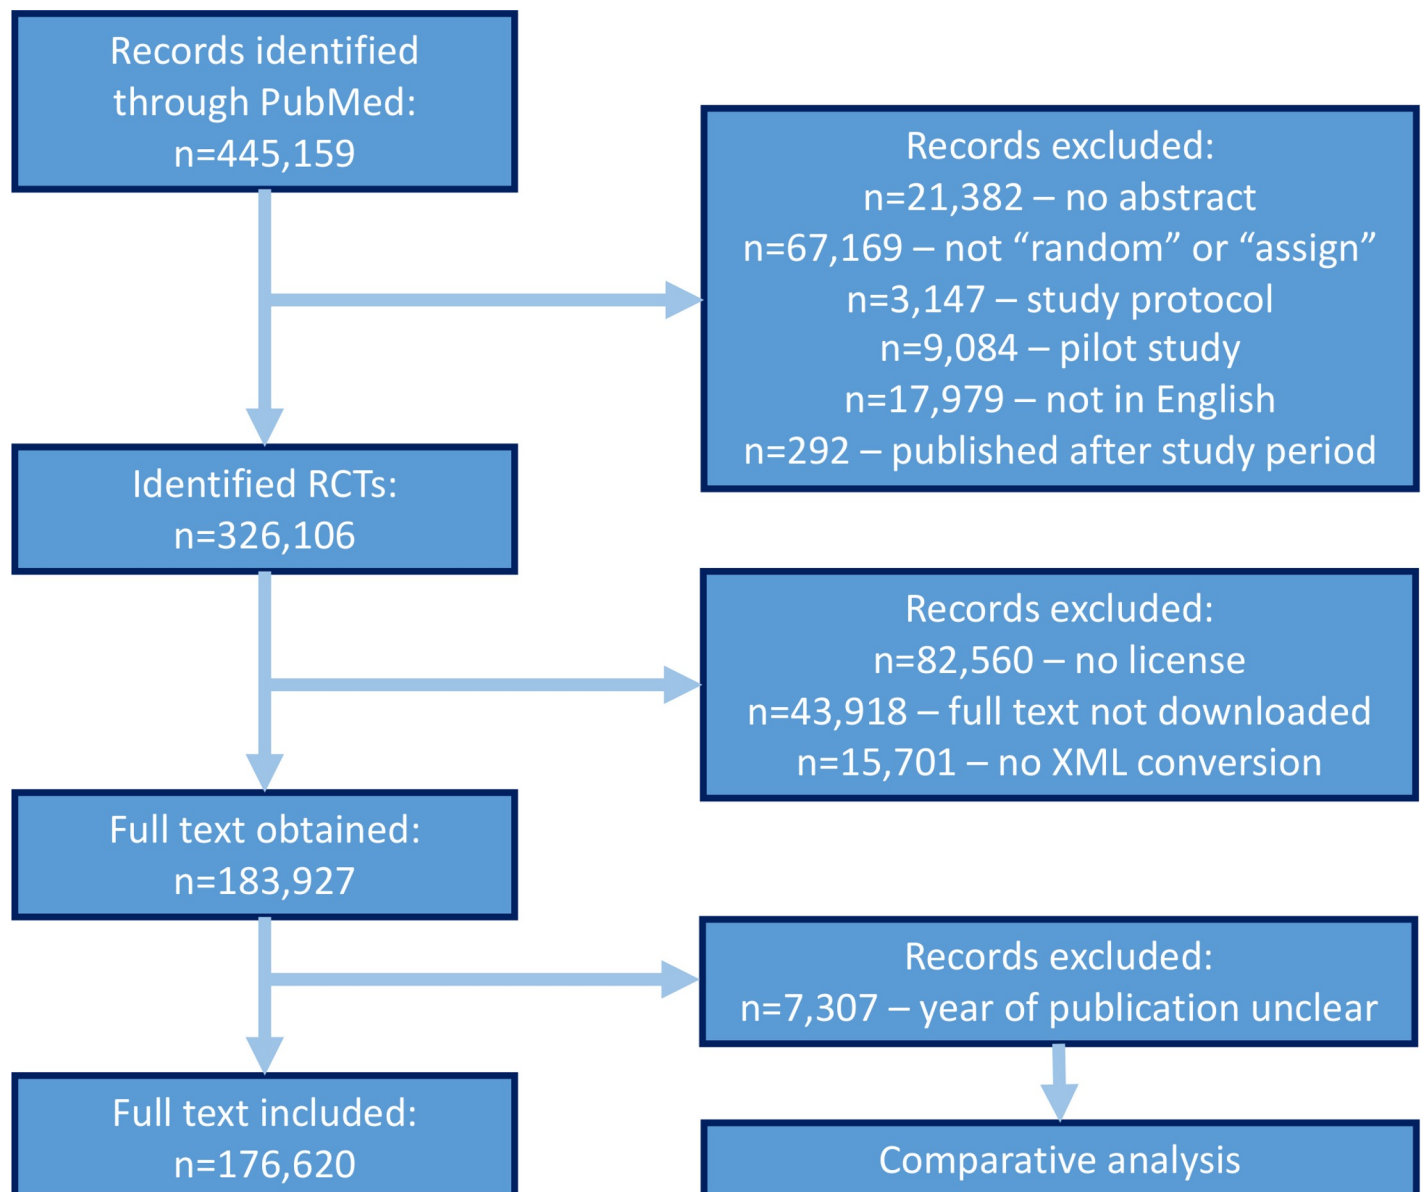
Records identified through PubMed:
n=445,159

Records excluded:
n=21,382 – no abstract
n=67,169 – not “random” or “assign”
n=3,147 – study protocol
n=9,084 – pilot study
n=17,979 – not in English
n=292 – published after study period

Identified RCTs:
n=326,106

Records excluded:
n=82,560 – no license
n=43,918 – full text not downloaded
n=15,701 – no XML conversion

Full text obtained:
n=183,927

Records excluded:
n=7,307 – year of publication unclear

Full text included:
n=176,620

Comparative analysis